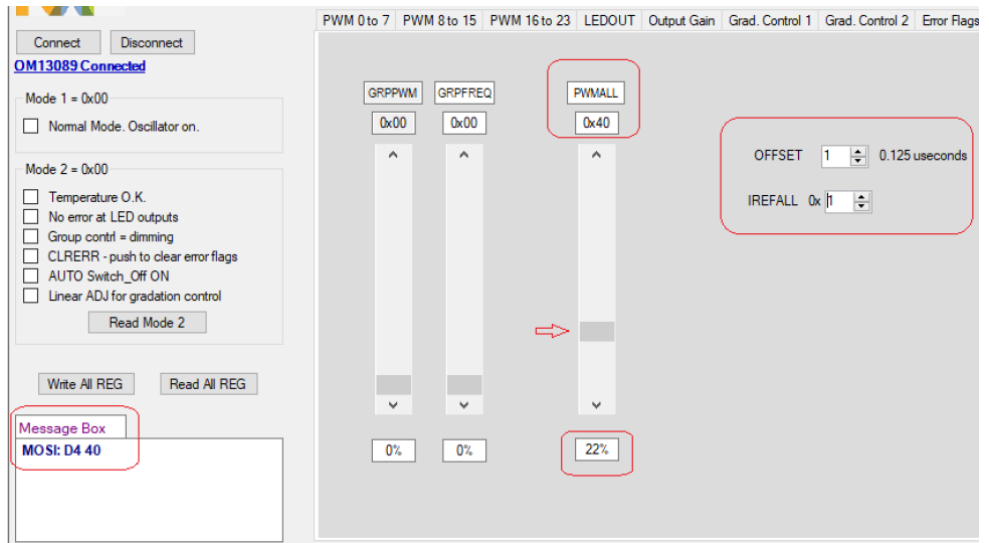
Connect Disconnect
OM13089 Connected

Mode 1 = 0x00
Normal Mode. Oscillator on.

Mode 2 = 0x00
Temperature O.K.
No error at LED outputs
Group contrl = dimming
CLRERR - push to clear error flags
AUTO Switch_Off ON
Linear ADJ for gradation control
Read Mode 2

Write All REG Read All REG

Message Box
MOSI: D4 40

PWM 0 to 7 | PWM 8 to 15 | PWM 16 to 23 | LEDOUT | Output Gain | Grad. Control 1 | Grad. Control 2 | Error Flags

GRPPWM
0x00
0%

GRPFREQ
0x00
0%

PWMALL
0x40
22%

OFFSET 1 0.125 useconds
IREFALL 0x 1